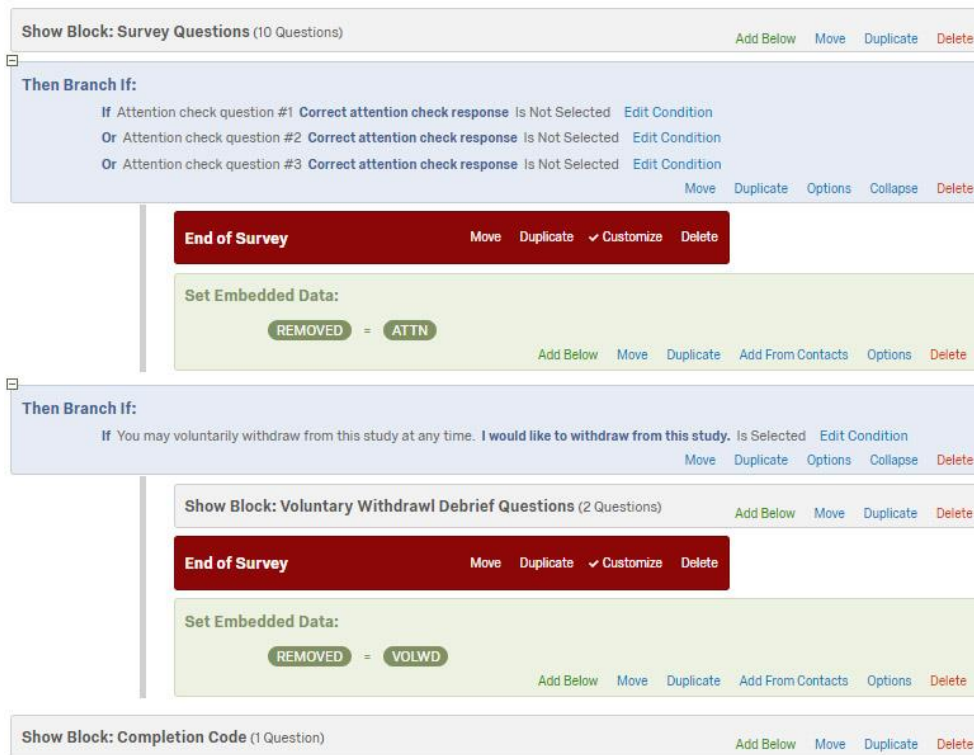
Show Block: Survey Questions (10 Questions) Add Below Move Duplicate Delete

Then Branch If:

If Attention check question #1 Correct attention check response Is Not Selected Edit Condition

Or Attention check question #2 Correct attention check response Is Not Selected Edit Condition

Or Attention check question #3 Correct attention check response Is Not Selected Edit Condition

Move Duplicate Options Collapse Delete

End of Survey Move Duplicate ✓ Customize Delete

Set Embedded Data:

REMOVED = ATTN

Add Below Move Duplicate Add From Contacts Options Delete

Then Branch If:

If You may voluntarily withdraw from this study at any time. I would like to withdraw from this study. Is Selected Edit Condition

Move Duplicate Options Collapse Delete

Show Block: Voluntary Withdrawl Debrief Questions (2 Questions) Add Below Move Duplicate Delete

End of Survey Move Duplicate ✓ Customize Delete

Set Embedded Data:

REMOVED = VOLWD

Add Below Move Duplicate Add From Contacts Options Delete

Show Block: Completion Code (1 Question) Add Below Move Duplicate Delete